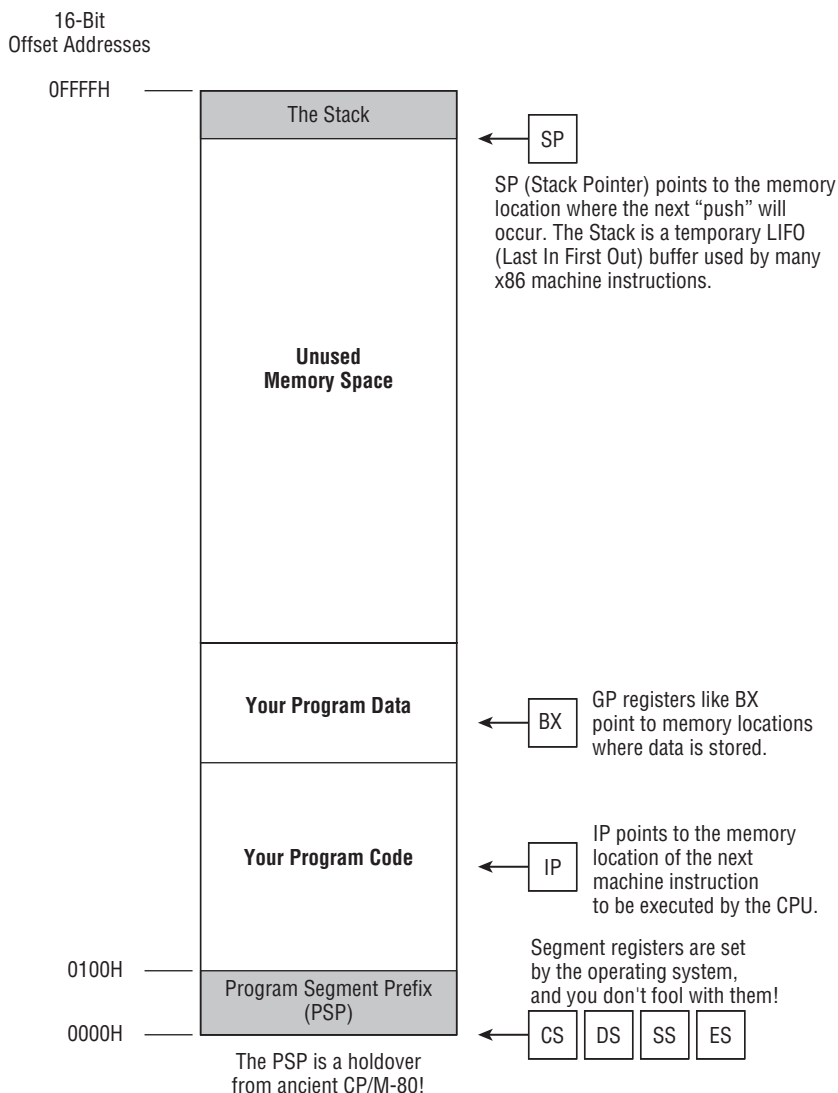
16-Bit
Offset Addresses

0FFFFH

The Stack

SP

SP (Stack Pointer) points to the memory location where the next "push" will occur. The Stack is a temporary LIFO (Last In First Out) buffer used by many x86 machine instructions.

Unused
Memory Space

Your Program Data

BX

GP registers like BX point to memory locations where data is stored.

Your Program Code

IP

IP points to the memory location of the next machine instruction to be executed by the CPU.

Segment registers are set by the operating system, and you don't fool with them!

0100H

Program Segment Prefix (PSP)

0000H

CS DS SS ES

The PSP is a holdover from ancient CP/M-80!